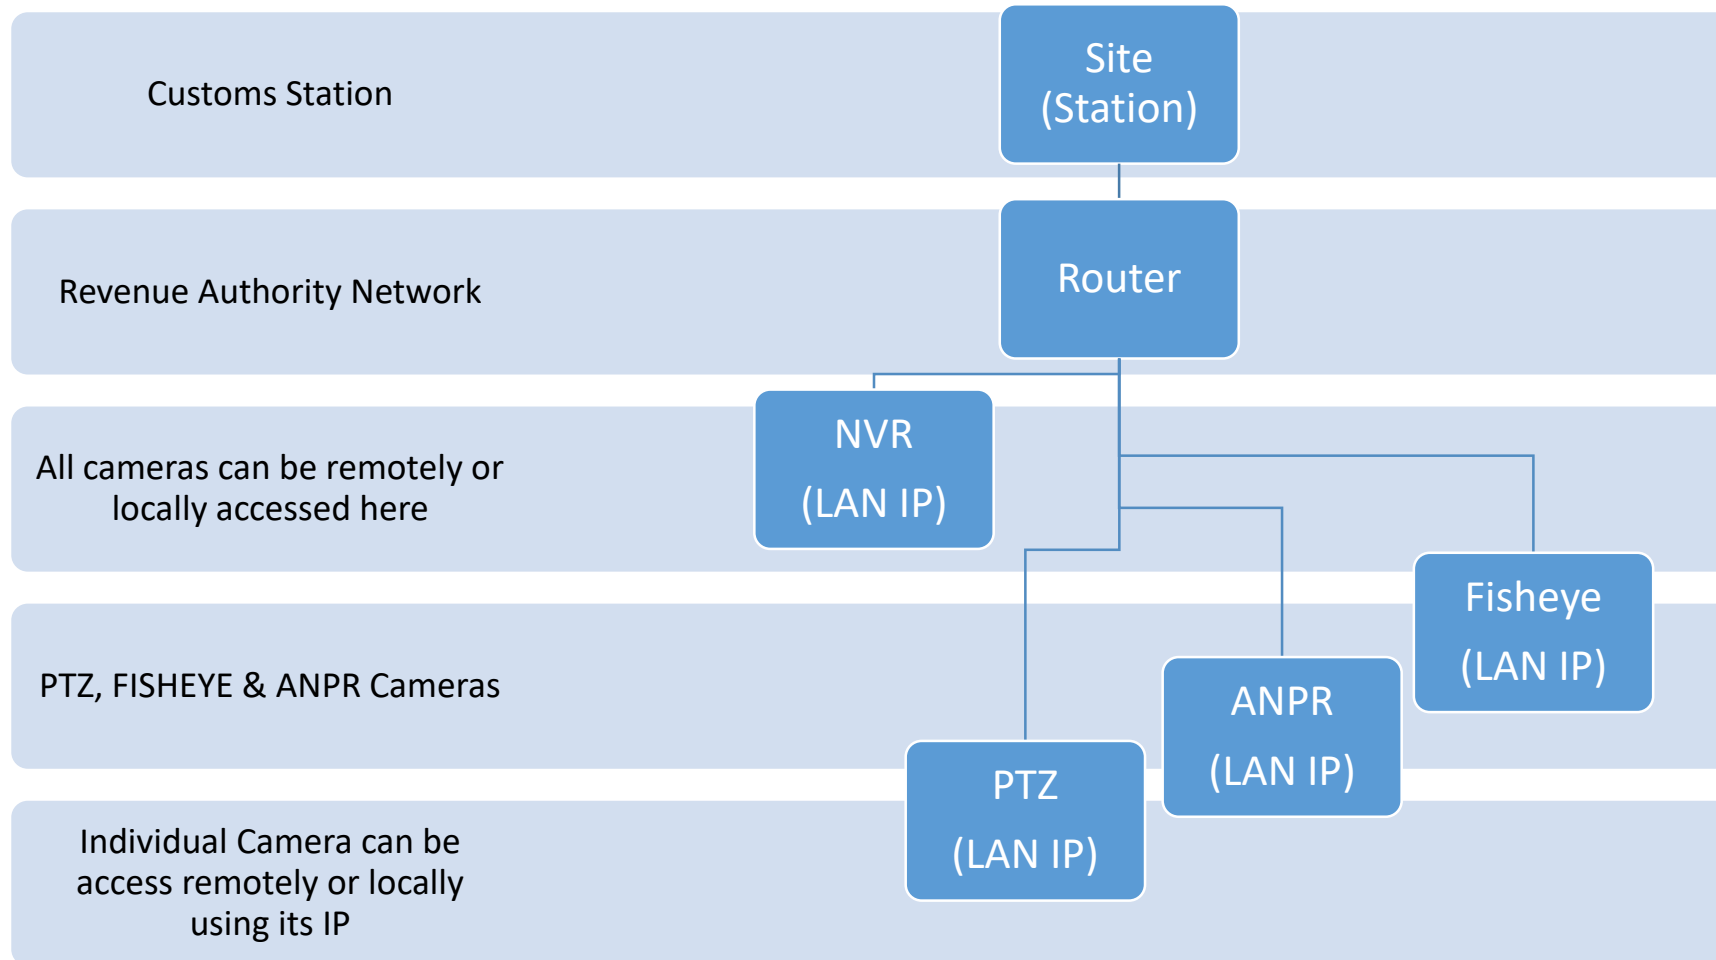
Customs Station

Site
(Station)

Revenue Authority Network

Router

All cameras can be remotely or locally accessed here

NVR
(LAN IP)

Fisheye
(LAN IP)

PTZ, FISHEYE & ANPR Cameras

ANPR
(LAN IP)

PTZ
(LAN IP)

Individual Camera can be access remotely or locally using its IP